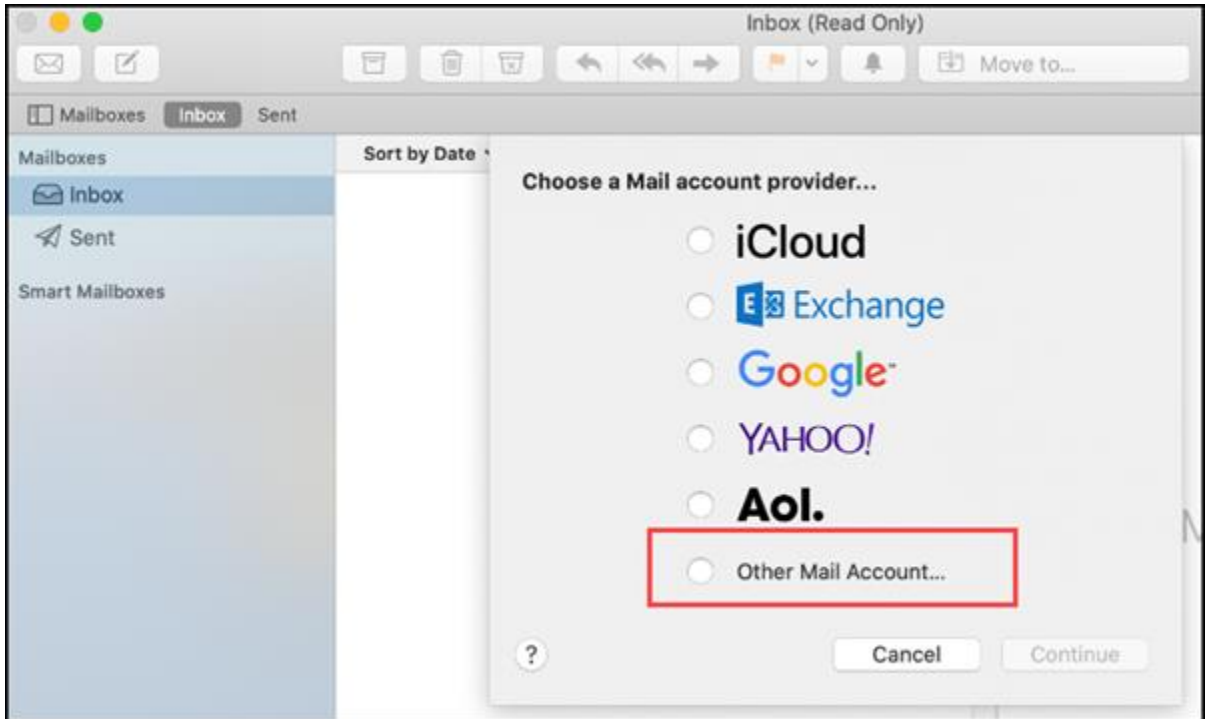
Inbox (Read Only)

Move to...

Mailboxes Inbox Sent

Mailboxes

Inbox

Sent

Smart Mailboxes

Sort by Date

Choose a Mail account provider...

iCloud

Exchange

Google

YAHOO!

Aol.

Other Mail Account...

?

Cancel

Continue